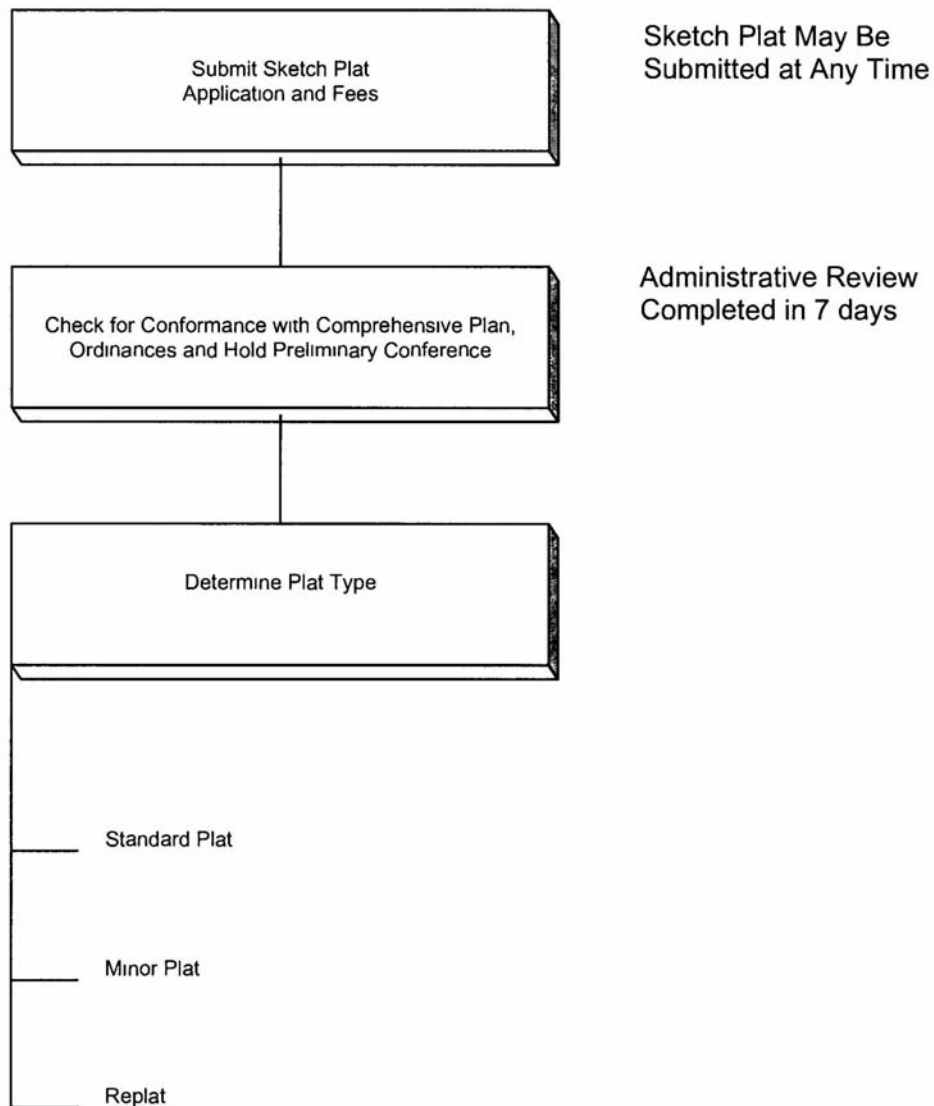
Submit Sketch Plat Application and Fees

Sketch Plat May Be Submitted at Any Time

Check for Conformance with Comprehensive Plan, Ordinances and Hold Preliminary Conference

Administrative Review Completed in 7 days

Determine Plat Type

Standard Plat

Minor Plat

Replat